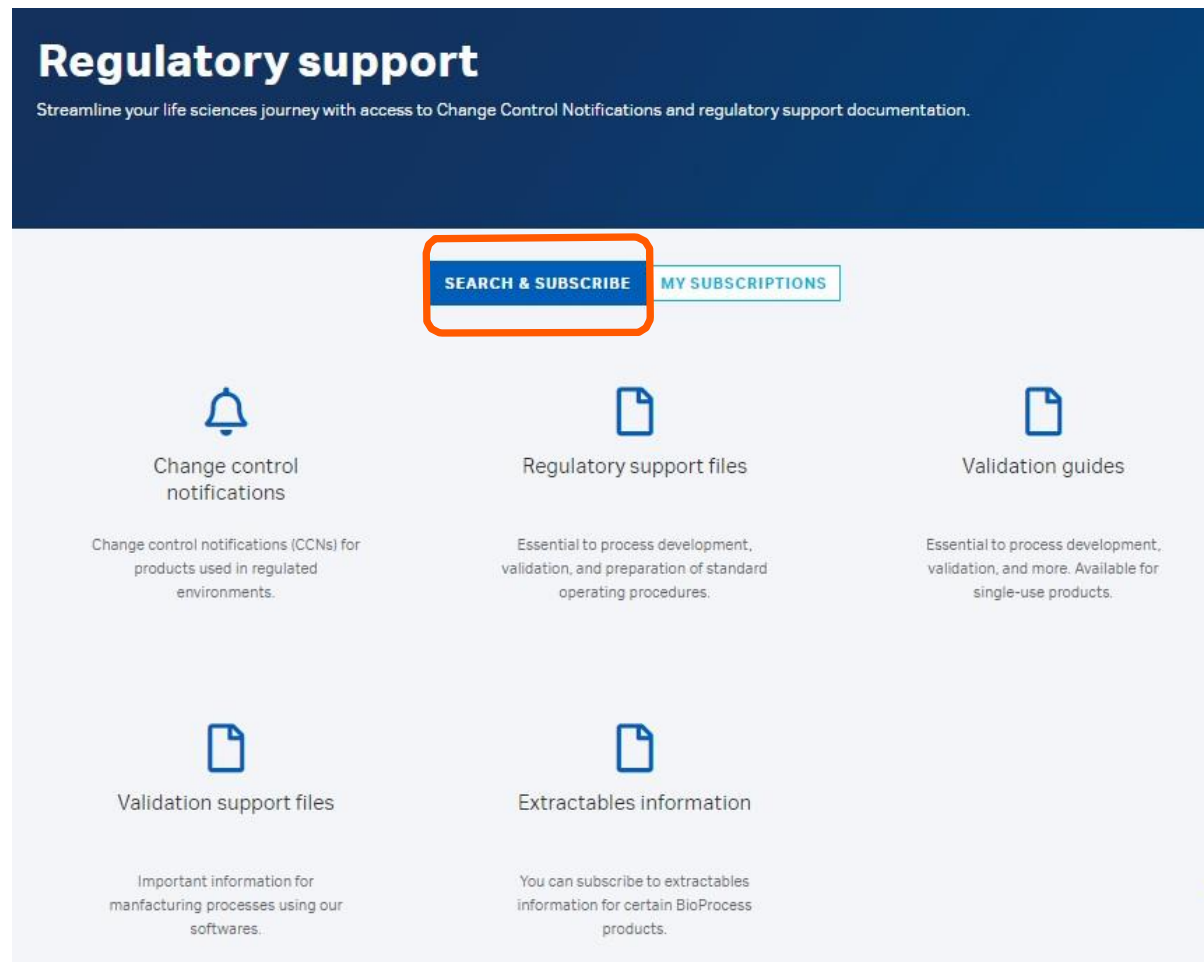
Regulatory support

Streamline your life sciences journey with access to Change Control Notifications and regulatory support documentation.

SEARCH & SUBSCRIBE

MY SUBSCRIPTIONS

Change control notifications

Change control notifications (CCNs) for products used in regulated environments.

Regulatory support files

Essential to process development, validation, and preparation of standard operating procedures.

Validation guides

Essential to process development, validation, and more. Available for single-use products.

Validation support files

Important information for manfacturing processes using our softwares.

Extractables information

You can subscribe to extractables information for certain BioProcess products.